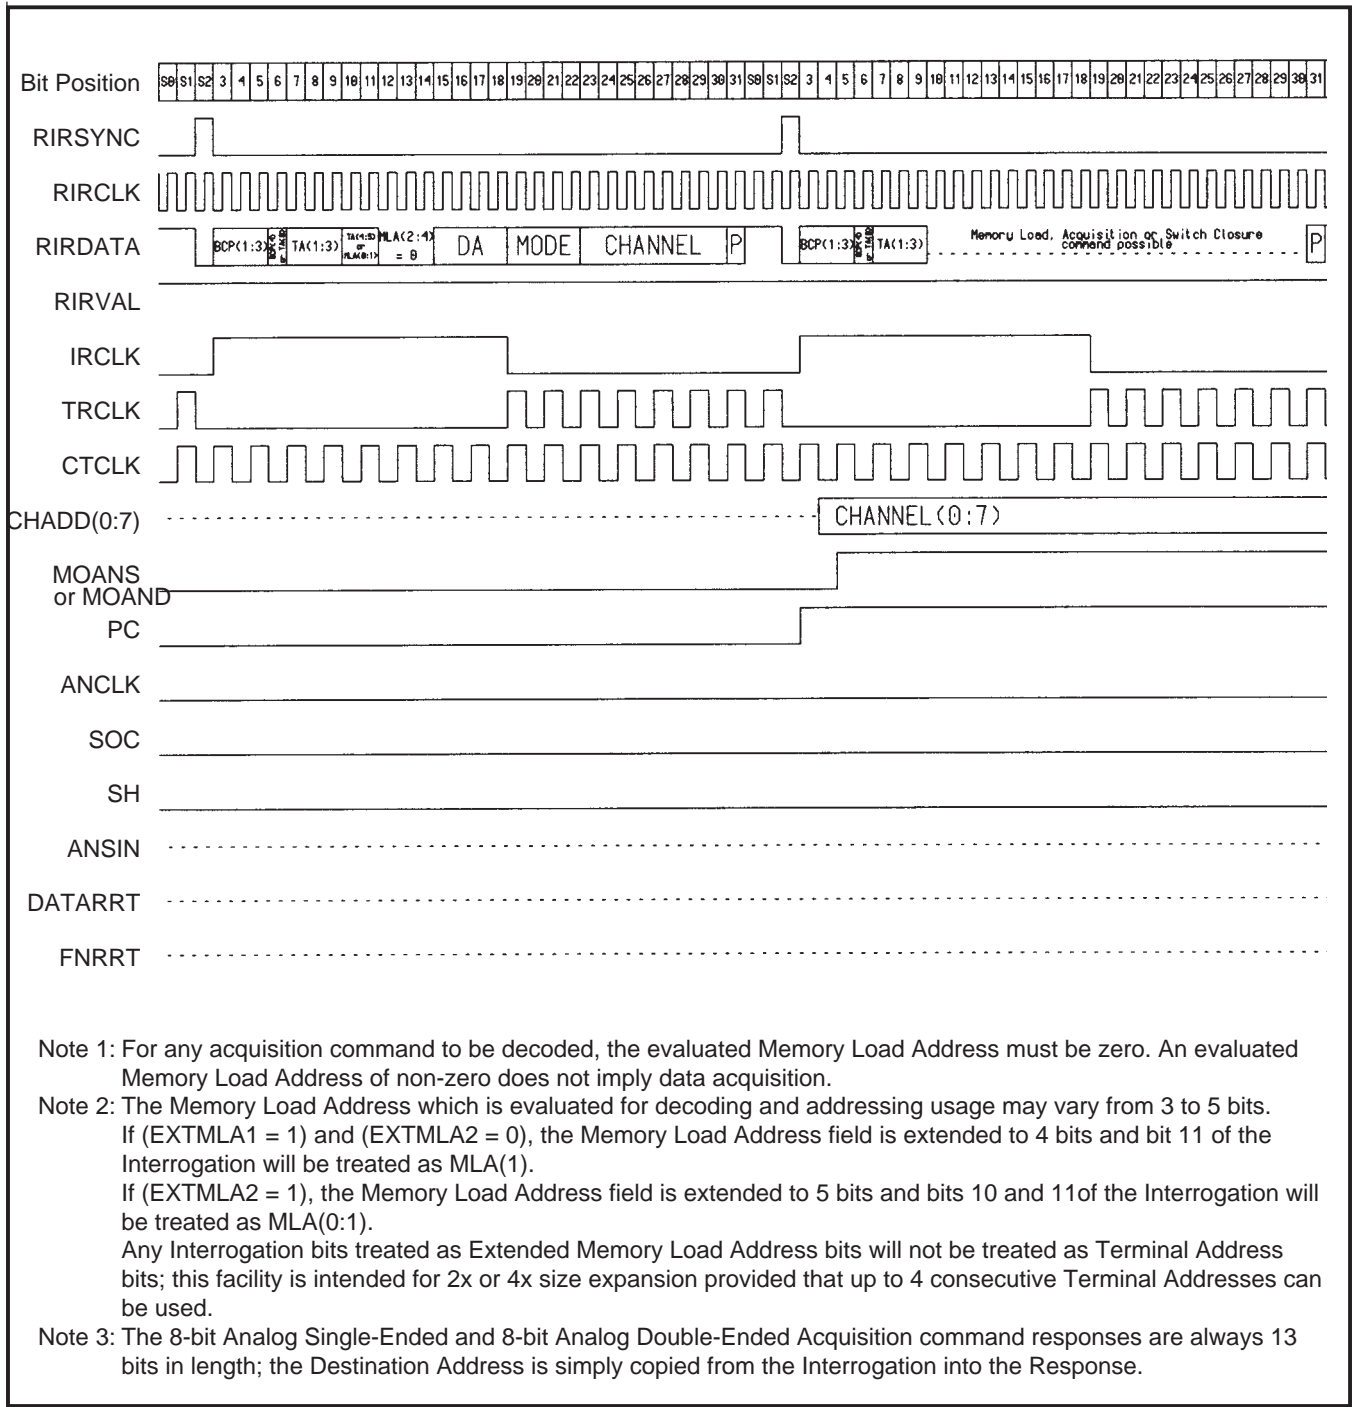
Bit Position

S0 S1 S2 3 4 5 6 7 8 9 10 11 12 13 14 15 16 17 18 19 20 21 22 23 24 25 26 27 28 29 30 31 S0 S1 S2 3 4 5 6 7 8 9 10 11 12 13 14 15 16 17 18 19 20 21 22 23 24 25 26 27 28 29 30 31

RIRSYNC

RIRCLK

RIRDATA

BCP(1:3) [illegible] TA(1:3) TA(4:5) or MLA(0:1) MLA(2:4) = 0 DA MODE CHANNEL P BCP(1:3) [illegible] TA(1:3) Memory Load, Acquisition or Switch Closure command possible P

RIRVAL

IRCLK

TRCLK

CTCLK

CHADD(0:7)

CHANNEL(0:7)

MOANS or MOAND

PC

ANCLK

SOC

SH

ANSIN

DATARRT

FNRRT

Note 1: For any acquisition command to be decoded, the evaluated Memory Load Address must be zero. An evaluated Memory Load Address of non-zero does not imply data acquisition.
Note 2: The Memory Load Address which is evaluated for decoding and addressing usage may vary from 3 to 5 bits.
If (EXTMLA1 = 1) and (EXTMLA2 = 0), the Memory Load Address field is extended to 4 bits and bit 11 of the Interrogation will be treated as MLA(1).
If (EXTMLA2 = 1), the Memory Load Address field is extended to 5 bits and bits 10 and 11of the Interrogation will be treated as MLA(0:1).
Any Interrogation bits treated as Extended Memory Load Address bits will not be treated as Terminal Address bits; this facility is intended for 2x or 4x size expansion provided that up to 4 consecutive Terminal Addresses can be used.
Note 3: The 8-bit Analog Single-Ended and 8-bit Analog Double-Ended Acquisition command responses are always 13 bits in length; the Destination Address is simply copied from the Interrogation into the Response.